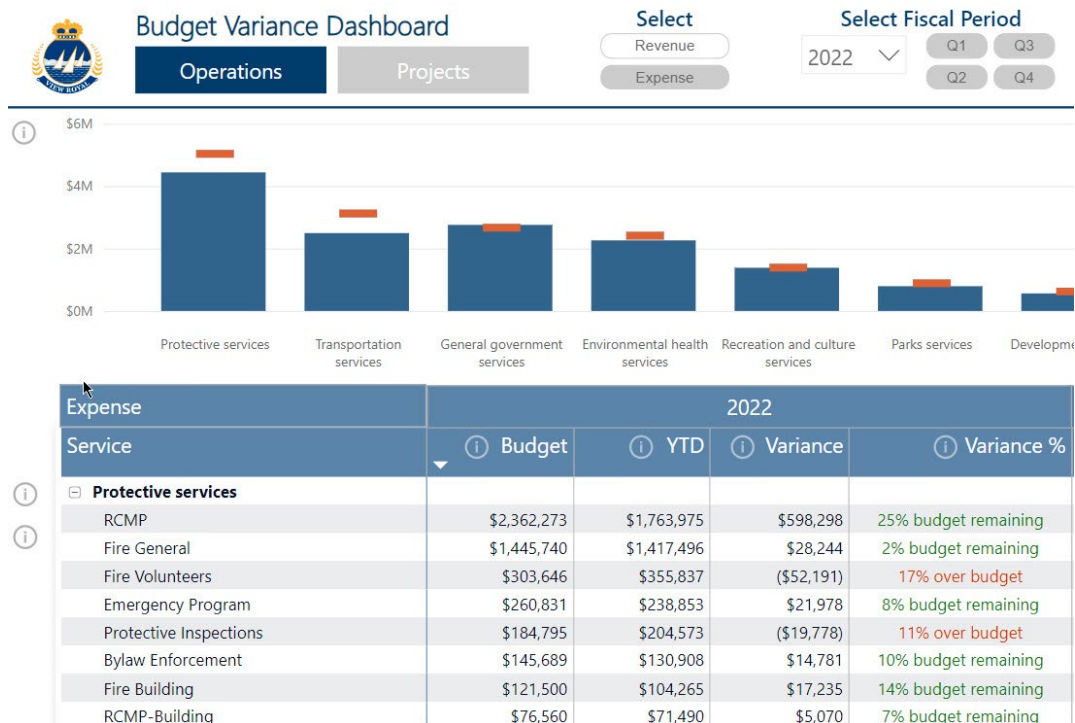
VIEW ROYAL

Budget Variance Dashboard

Operations

Projects

Select

Revenue

Expense

Select Fiscal Period

2022

Q1

Q3

Q2

Q4

$6M

$4M

$2M

$0M

Protective services

Transportation services

General government services

Environmental health services

Recreation and culture services

Parks services

Developme

| Expense | 2022 | | | |
|---|---|---|---|---|
| Service | Budget | YTD | Variance | Variance % |
| ⊟ Protective services | | | | |
| RCMP | $2,362,273 | $1,763,975 | $598,298 | 25% budget remaining |
| Fire General | $1,445,740 | $1,417,496 | $28,244 | 2% budget remaining |
| Fire Volunteers | $303,646 | $355,837 | ($52,191) | 17% over budget |
| Emergency Program | $260,831 | $238,853 | $21,978 | 8% budget remaining |
| Protective Inspections | $184,795 | $204,573 | ($19,778) | 11% over budget |
| Bylaw Enforcement | $145,689 | $130,908 | $14,781 | 10% budget remaining |
| Fire Building | $121,500 | $104,265 | $17,235 | 14% budget remaining |
| RCMP-Building | $76,560 | $71,490 | $5,070 | 7% budget remaining |